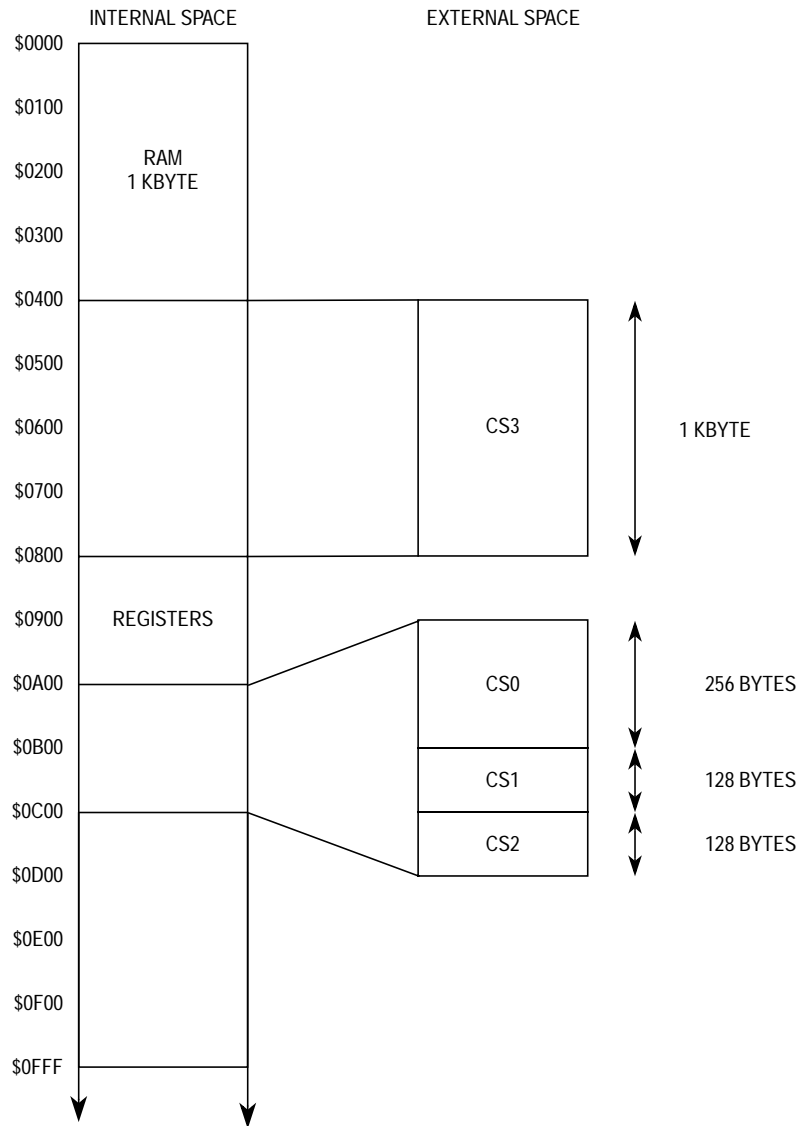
INTERNAL SPACE

EXTERNAL SPACE

\$0000

\$0100

\$0200

\$0300

\$0400

\$0500

\$0600

\$0700

\$0800

\$0900

\$0A00

\$0B00

\$0C00

\$0D00

\$0E00

\$0F00

\$0FFF

RAM
1 KBYTE

REGISTERS

CS3

1 KBYTE

CS0

256 BYTES

CS1

128 BYTES

CS2

128 BYTES